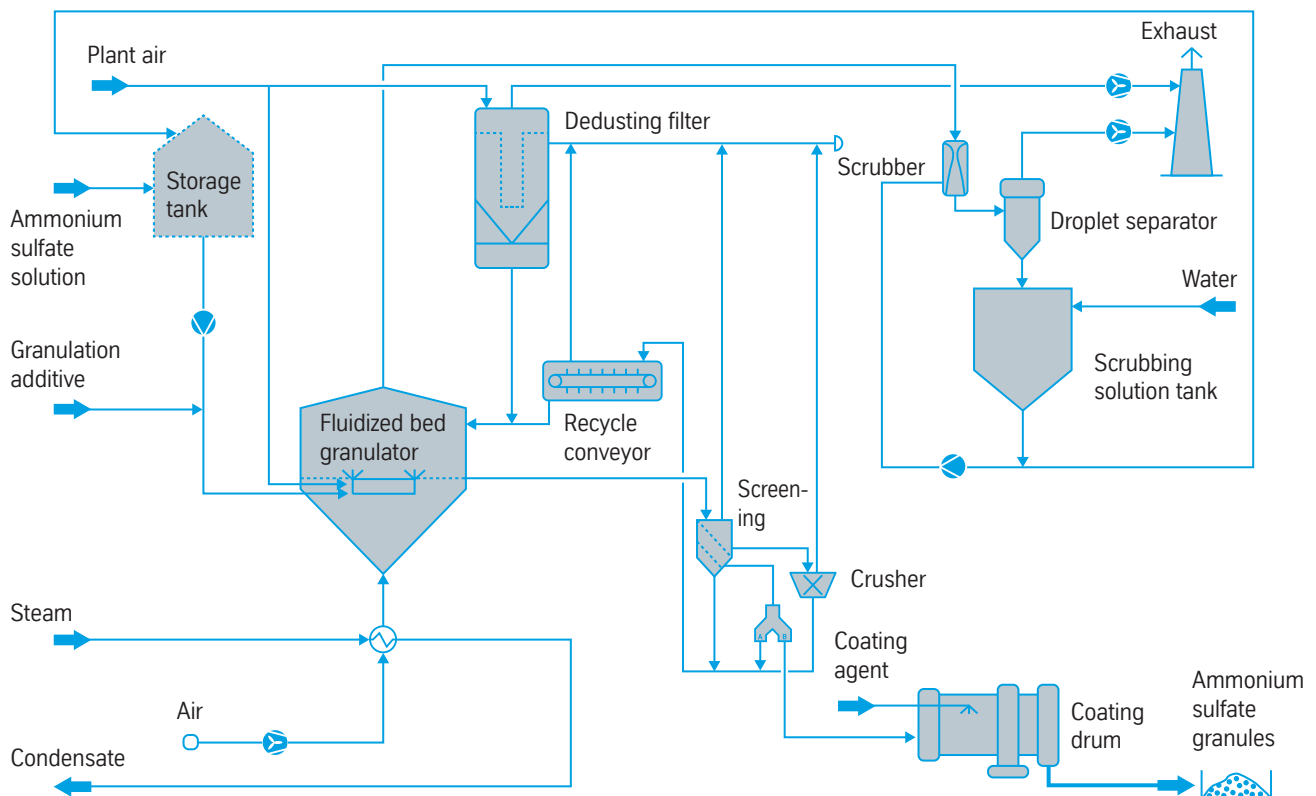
Plant air

Exhaust

Dedusting filter

Scrubber

Storage tank

Ammonium sulfate solution

Droplet separator

Water

Granulation additive

Scrubbing solution tank

Fluidized bed granulator

Recycle conveyor

Screening

Crusher

Steam

Coating agent

Air

Coating drum

Ammonium sulfate granules

Condensate